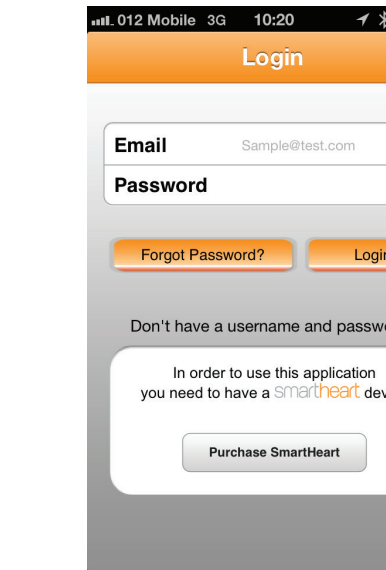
012 Mobile 3G 10:20

Login

Email Sample@test.com

Password

Forgot Password?

Login

Don't have a username and passw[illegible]

In order to use this application you need to have a smartheart dev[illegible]

Purchase SmartHeart